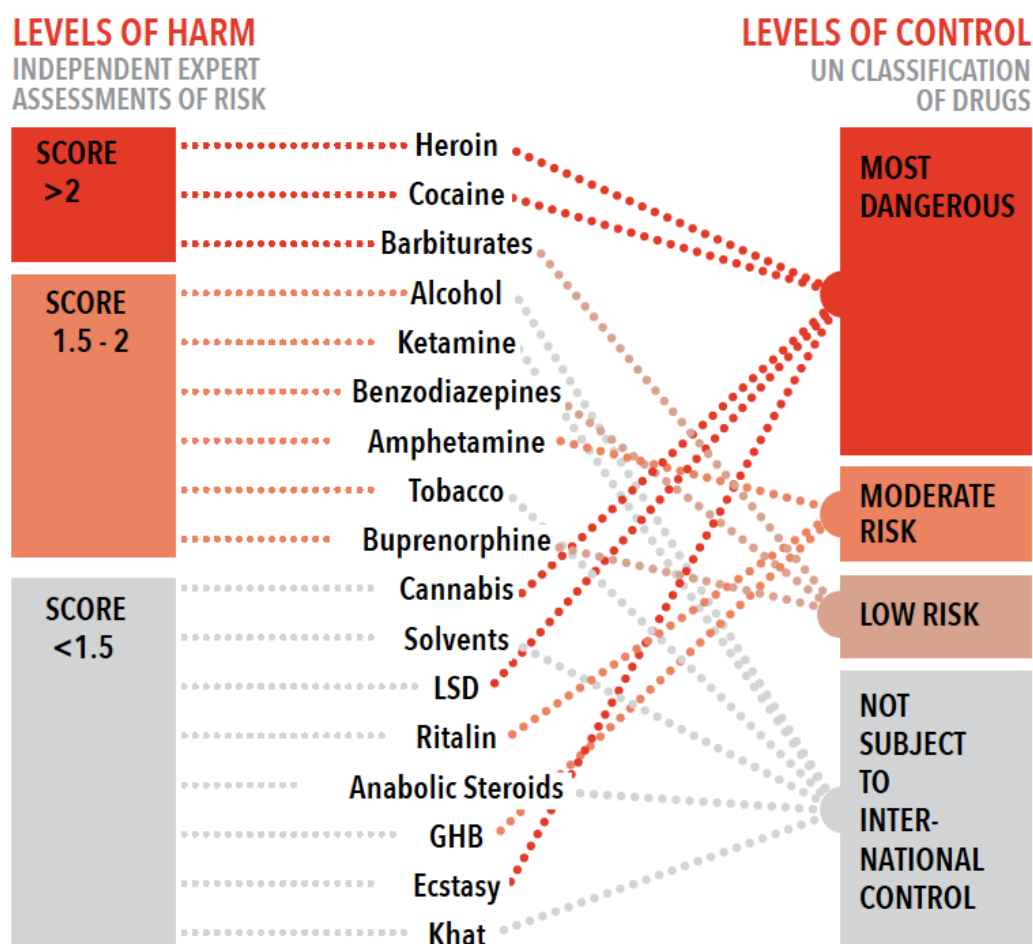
LEVELS OF HARM
INDEPENDENT EXPERT ASSESSMENTS OF RISK

LEVELS OF CONTROL
UN CLASSIFICATION OF DRUGS

SCORE >2

SCORE 1.5 - 2

SCORE <1.5

Heroin
Cocaine
Barbiturates
Alcohol
Ketamine
Benzodiazepines
Amphetamine
Tobacco
Buprenorphine
Cannabis
Solvents
LSD
Ritalin
Anabolic Steroids
GHB
Ecstasy
Khat

MOST DANGEROUS

MODERATE RISK

LOW RISK

NOT SUBJECT TO INTER-NATIONAL CONTROL